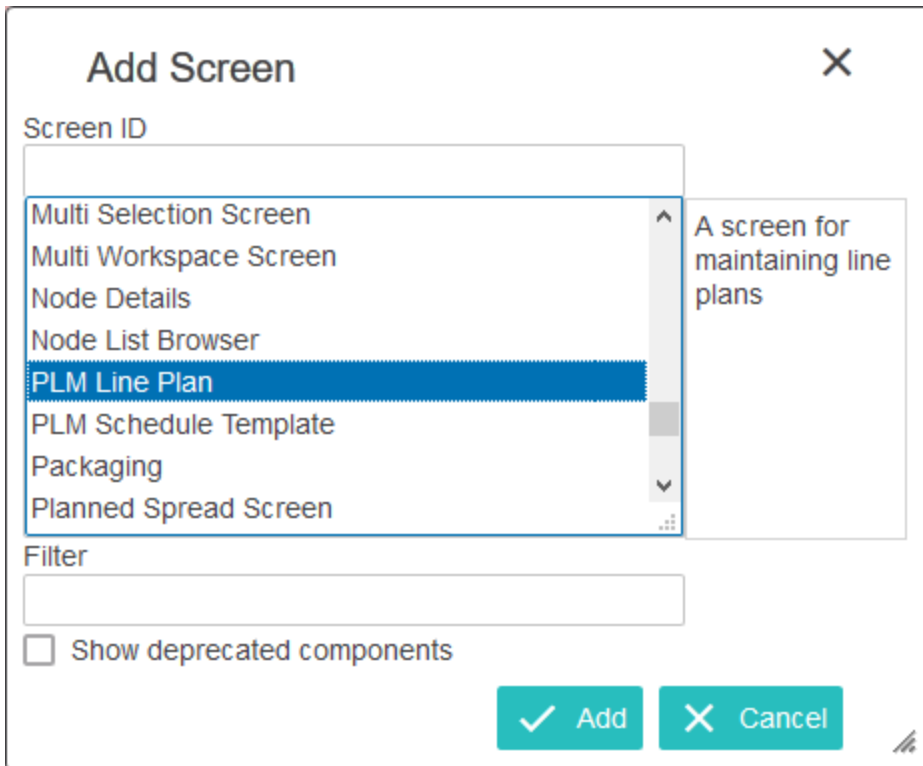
Add Screen

Screen ID

Multi Selection Screen
Multi Workspace Screen
Node Details
Node List Browser
PLM Line Plan
PLM Schedule Template
Packaging
Planned Spread Screen

A screen for maintaining line plans

Filter

Show deprecated components

Add
Cancel